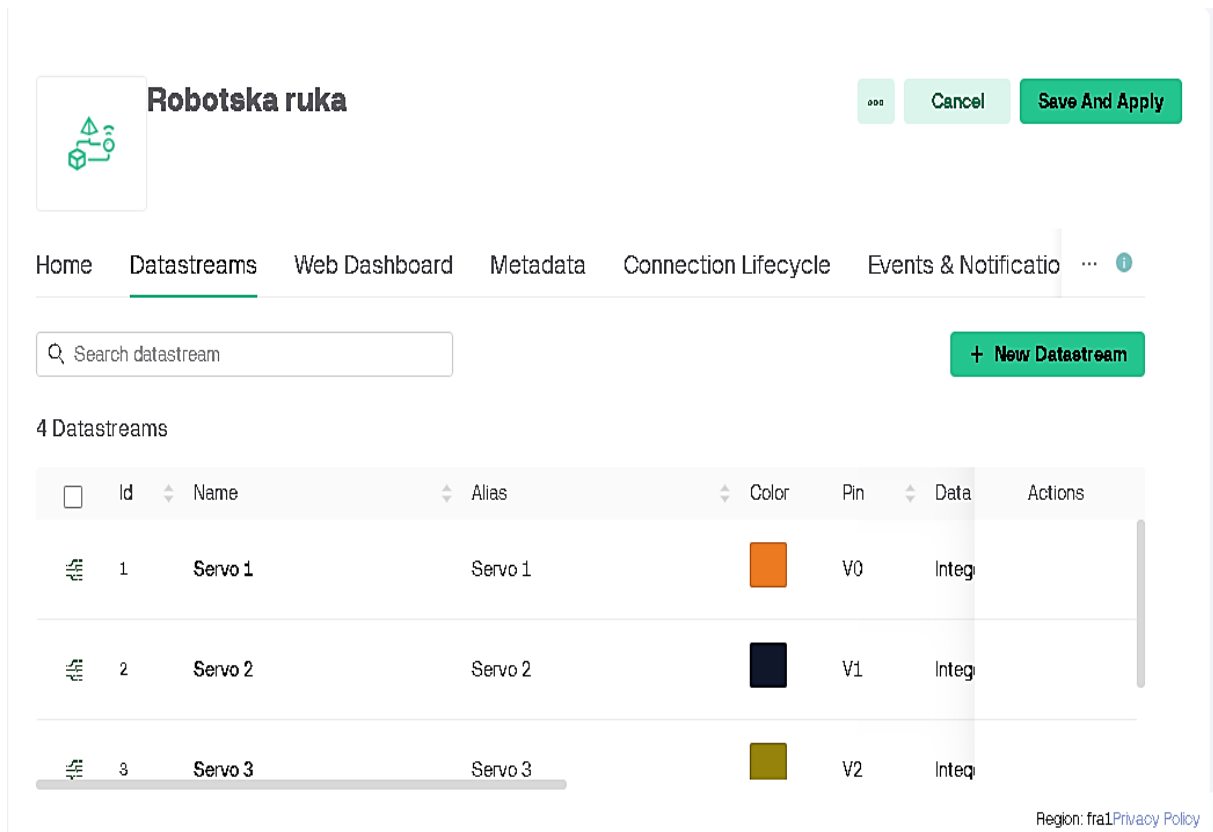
Robotska ruka

Cancel

Save And Apply

Home Datastreams Web Dashboard Metadata Connection Lifecycle Events & Notificatio ...

Search datastream

+ New Datastream

4 Datastreams

| | Id | Name | Alias | Color | Pin | Data | Actions |
|---|---|---|---|---|---|---|---|
| | 1 | Servo 1 | Servo 1 | | V0 | Integ | |
| | 2 | Servo 2 | Servo 2 | | V1 | Integ | |
| | 3 | Servo 3 | Servo 3 | | V2 | Integ | |

Region: fra1Privacy Policy